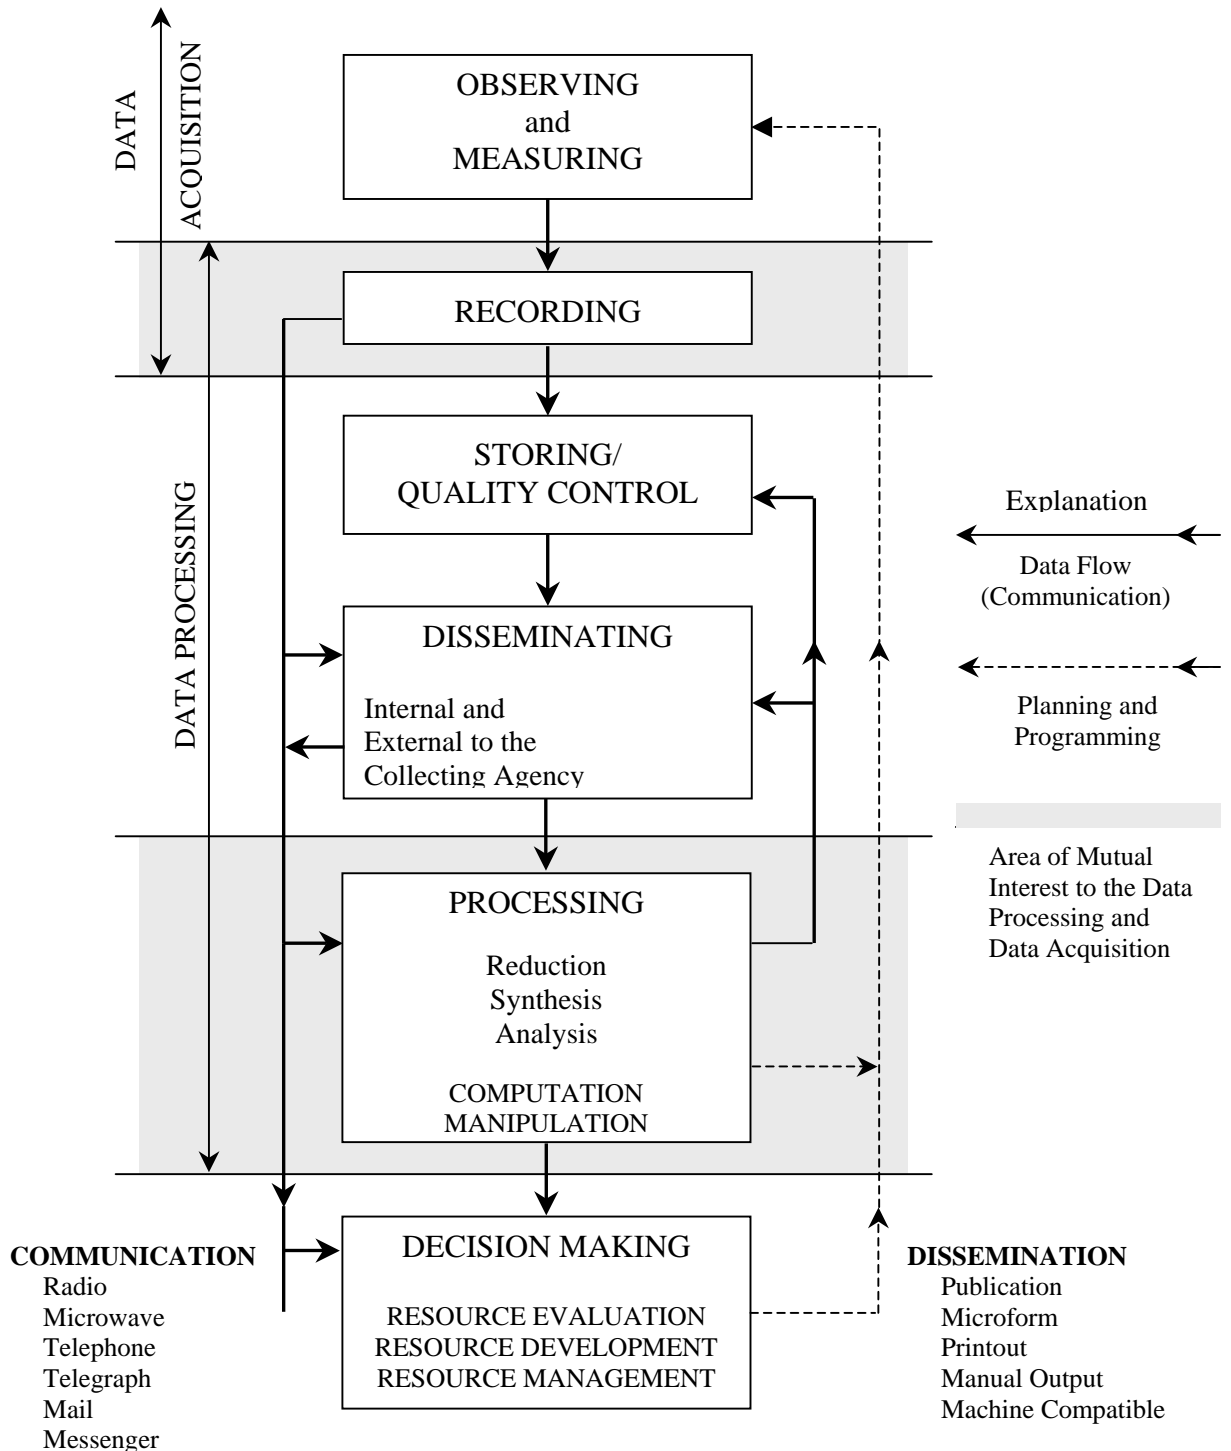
DATA ACQUISITION

OBSERVING and MEASURING

RECORDING

DATA PROCESSING

STORING/ QUALITY CONTROL

DISSEMINATING

Internal and External to the Collecting Agency

PROCESSING

Reduction
Synthesis
Analysis

COMPUTATION
MANIPULATION

DECISION MAKING

RESOURCE EVALUATION
RESOURCE DEVELOPMENT
RESOURCE MANAGEMENT

Explanation

Data Flow (Communication)

Planning and Programming

Area of Mutual Interest to the Data Processing and Data Acquisition

COMMUNICATION
Radio
Microwave
Telephone
Telegraph
Mail
Messenger

DISSEMINATION
Publication
Microform
Printout
Manual Output
Machine Compatible